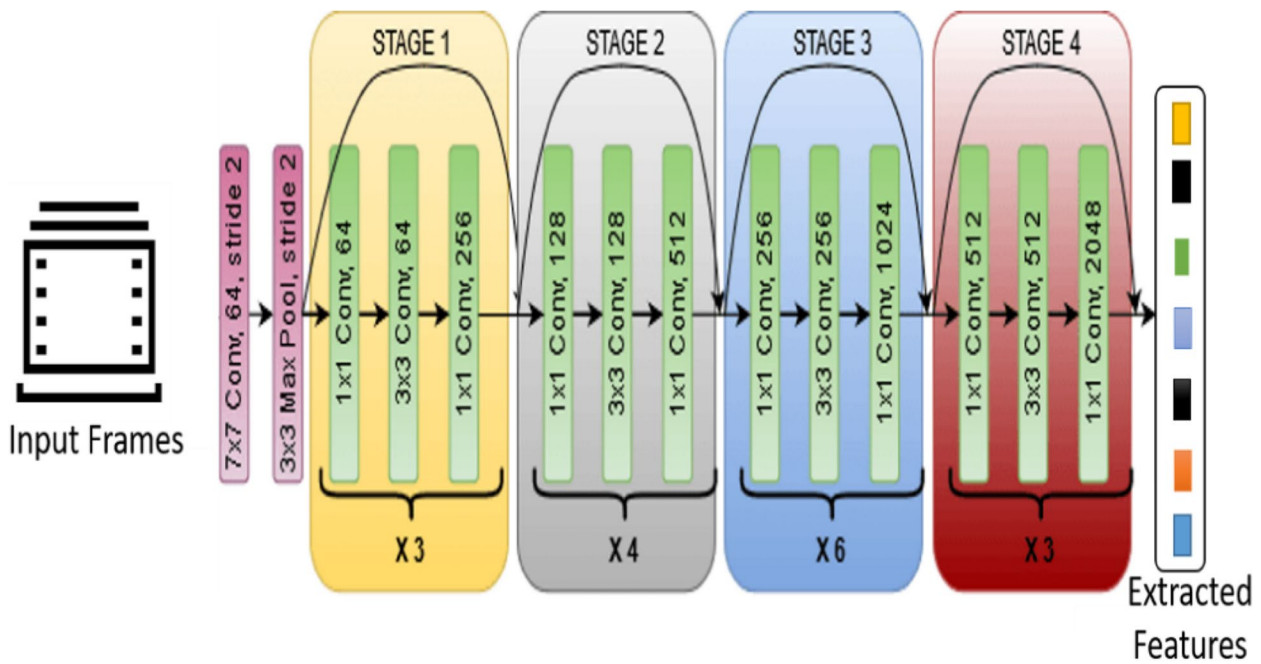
Input Frames

7x7 Conv, 64, stride 2

3x3 Max Pool, stride 2

STAGE 1

1x1 Conv, 64

3x3 Conv, 64

1x1 Conv, 256

X 3

STAGE 2

1x1 Conv, 128

3x3 Conv, 128

1x1 Conv, 512

X 4

STAGE 3

1x1 Conv, 256

3x3 Conv, 256

1x1 Conv, 1024

X 6

STAGE 4

1x1 Conv, 512

3x3 Conv, 512

1x1 Conv, 2048

X 3

Extracted Features